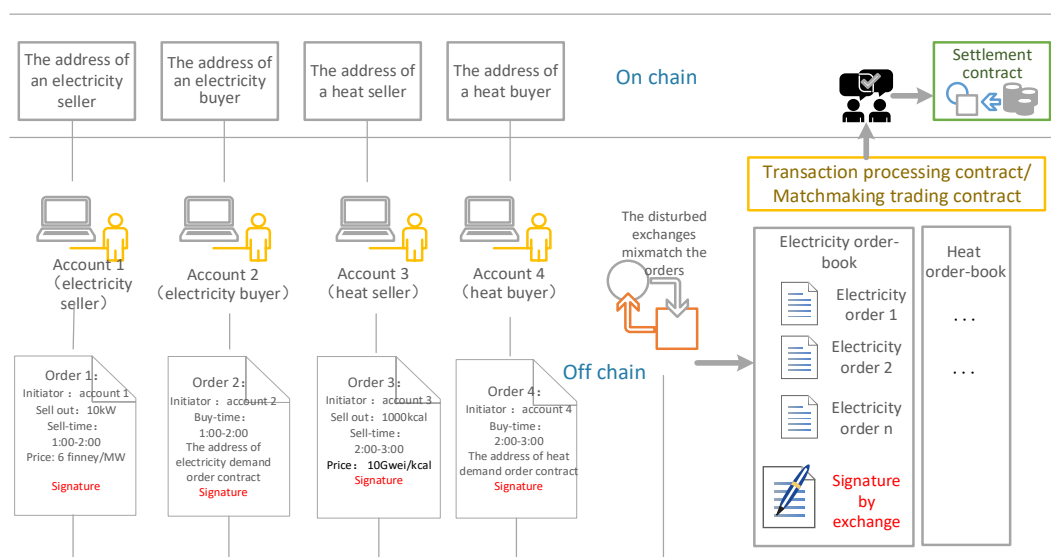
The address of an electricity seller

The address of an electricity buyer

The address of a heat seller

The address of a heat buyer

On chain

Settlement contract

Transaction processing contract/ Matchmaking trading contract

Account 1 (electricity seller)

Account 2 (electricity buyer)

Account 3 (heat seller)

Account 4 (heat buyer)

The disturbed exchanges mixmatch the orders

Electricity order-book

Electricity order 1

Electricity order 2

Electricity order n

Signature by exchange

Heat order-book

. . .

. . .

Off chain

Order 1:
Initiator : account 1
Sell out: 10kW
Sell-time:
1:00-2:00
Price: 6 finney/MW
Signature

Order 2:
Initiator : account 2
Buy-time:
1:00-2:00
The address of electricity demand order contract
Signature

Order 3:
Initiator : account 3
Sell out: 1000kcal
Sell-time:
2:00-3:00
Price: 10Gwei/kcal
Signature

Order 4:
Initiator : account 4
Buy-time:
2:00-3:00
The address of heat demand order contract
Signature